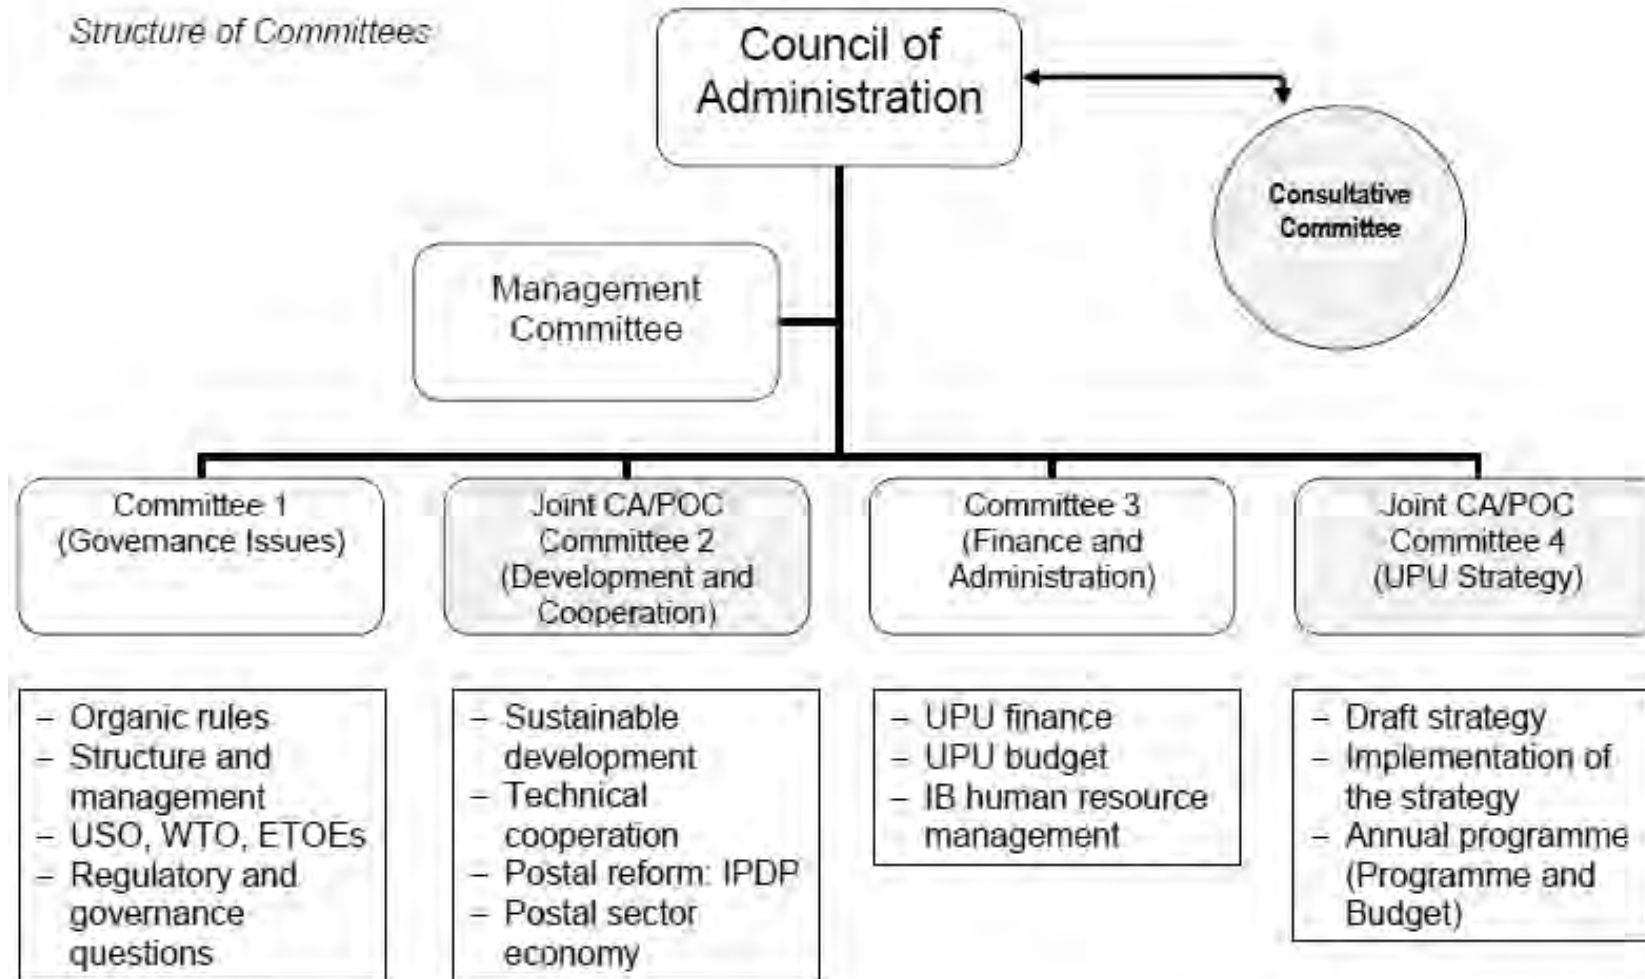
Structure of Committees

Council of Administration

Consultative Committee

Management Committee

Committee 1 (Governance Issues)

Joint CA/POC Committee 2 (Development and Cooperation)

Committee 3 (Finance and Administration)

Joint CA/POC Committee 4 (UPU Strategy)

– Organic rules
– Structure and management
– USO, WTO, ETOEs
– Regulatory and governance questions

– Sustainable development
– Technical cooperation
– Postal reform: IPDP
– Postal sector economy

– UPU finance
– UPU budget
– IB human resource management

– Draft strategy
– Implementation of the strategy
– Annual programme (Programme and Budget)